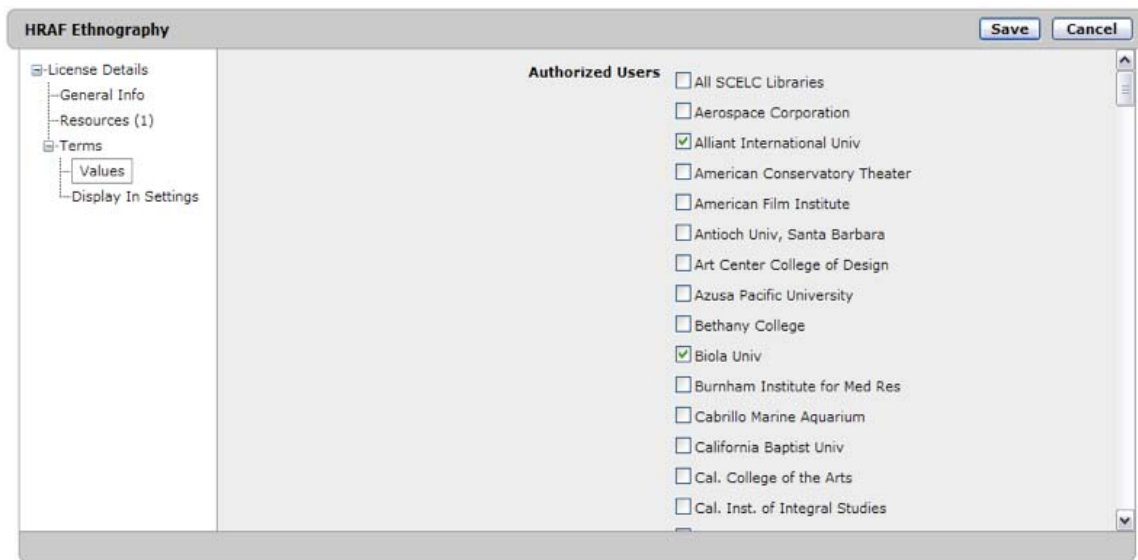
HRAF Ethnography

Save Cancel

License Details
General Info
Resources (1)
Terms
Values
Display In Settings

Authorized Users

All SCELC Libraries
Aerospace Corporation
Alliant International Univ
American Conservatory Theater
American Film Institute
Antioch Univ, Santa Barbara
Art Center College of Design
Azusa Pacific University
Bethany College
Biola Univ
Burnham Institute for Med Res
Cabrillo Marine Aquarium
California Baptist Univ
Cal. College of the Arts
Cal. Inst. of Integral Studies